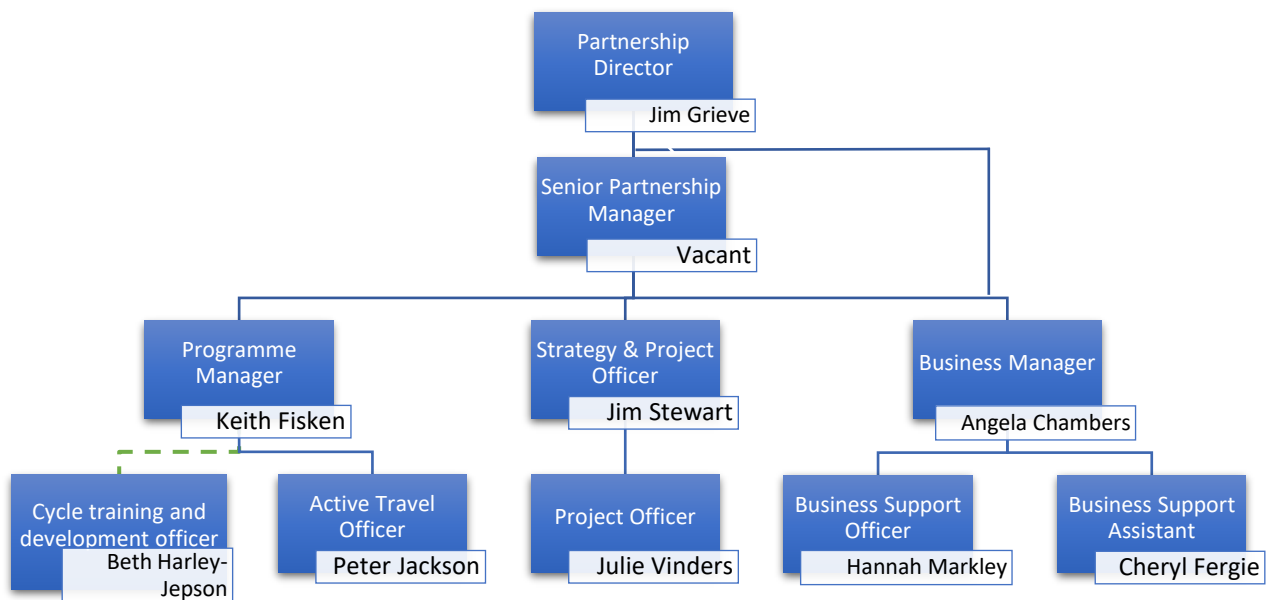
Partnership Director
Jim Grieve

Senior Partnership Manager
Vacant

Programme Manager
Keith Fisken

Strategy & Project Officer
Jim Stewart

Business Manager
Angela Chambers

Cycle training and development officer
Beth Harley-Jepson

Active Travel Officer
Peter Jackson

Project Officer
Julie Vinders

Business Support Officer
Hannah Markley

Business Support Assistant
Cheryl Fergie